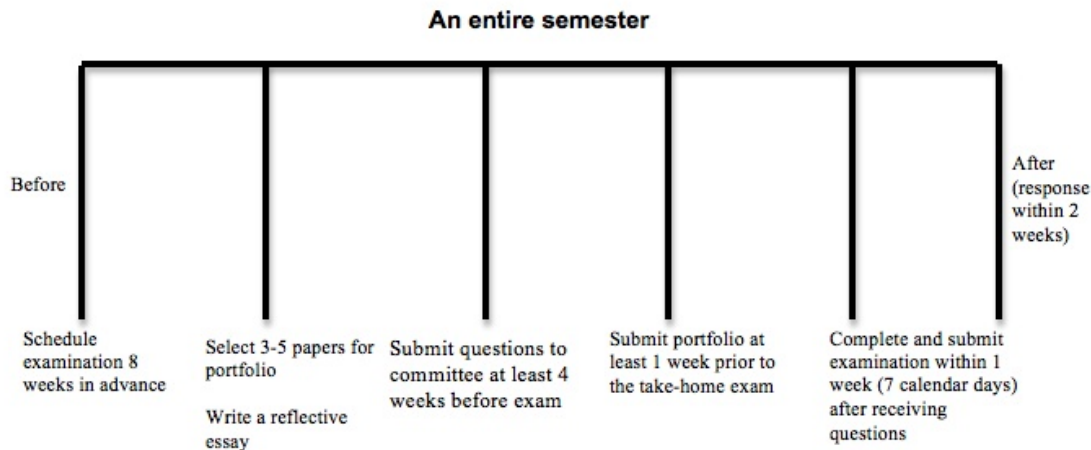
An entire semester

Before

After (response within 2 weeks)

Schedule examination 8 weeks in advance

Select 3-5 papers for portfolio

Write a reflective essay

Submit questions to committee at least 4 weeks before exam

Submit portfolio at least 1 week prior to the take-home exam

Complete and submit examination within 1 week (7 calendar days) after receiving questions